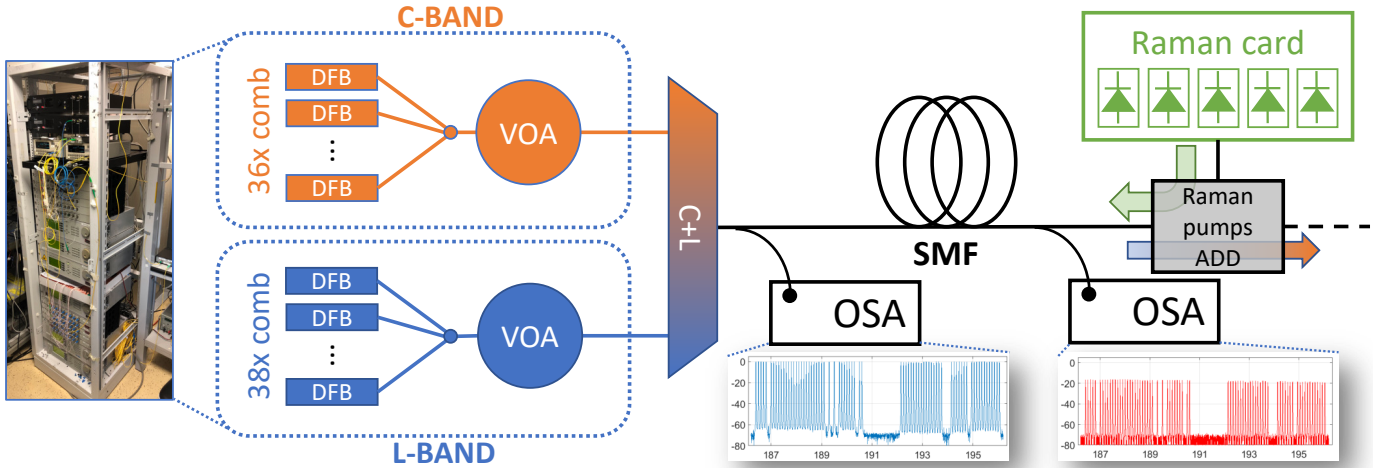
C-BAND

36x comb

DFB
DFB
⋮
DFB

VOA

38x comb

DFB
DFB
⋮
DFB

VOA

L-BAND

C+L

SMF

Raman card

Raman pumps ADD

OSA

OSA

0
-20
-40
-60
-80
187 189 191 193 195

0
-20
-40
-60
-80
187 189 191 193 195